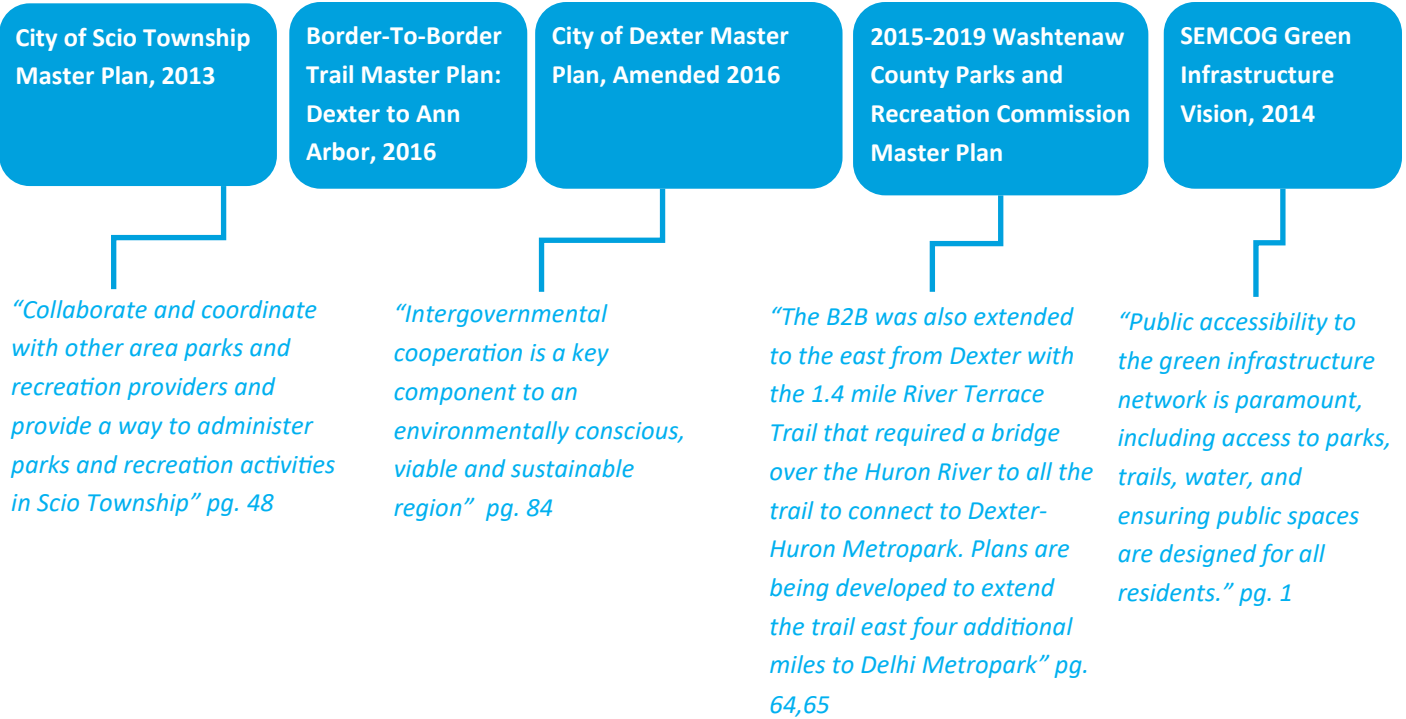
City of Scio Township Master Plan, 2013

Border-To-Border Trail Master Plan: Dexter to Ann Arbor, 2016

City of Dexter Master Plan, Amended 2016

2015-2019 Washtenaw County Parks and Recreation Commission Master Plan

SEMCOG Green Infrastructure Vision, 2014

"Collaborate and coordinate with other area parks and recreation providers and provide a way to administer parks and recreation activities in Scio Township" pg. 48

"Intergovernmental cooperation is a key component to an environmentally conscious, viable and sustainable region" pg. 84

"The B2B was also extended to the east from Dexter with the 1.4 mile River Terrace Trail that required a bridge over the Huron River to all the trail to connect to Dexter-Huron Metropark. Plans are being developed to extend the trail east four additional miles to Delhi Metropark" pg. 64,65

"Public accessibility to the green infrastructure network is paramount, including access to parks, trails, water, and ensuring public spaces are designed for all residents." pg. 1